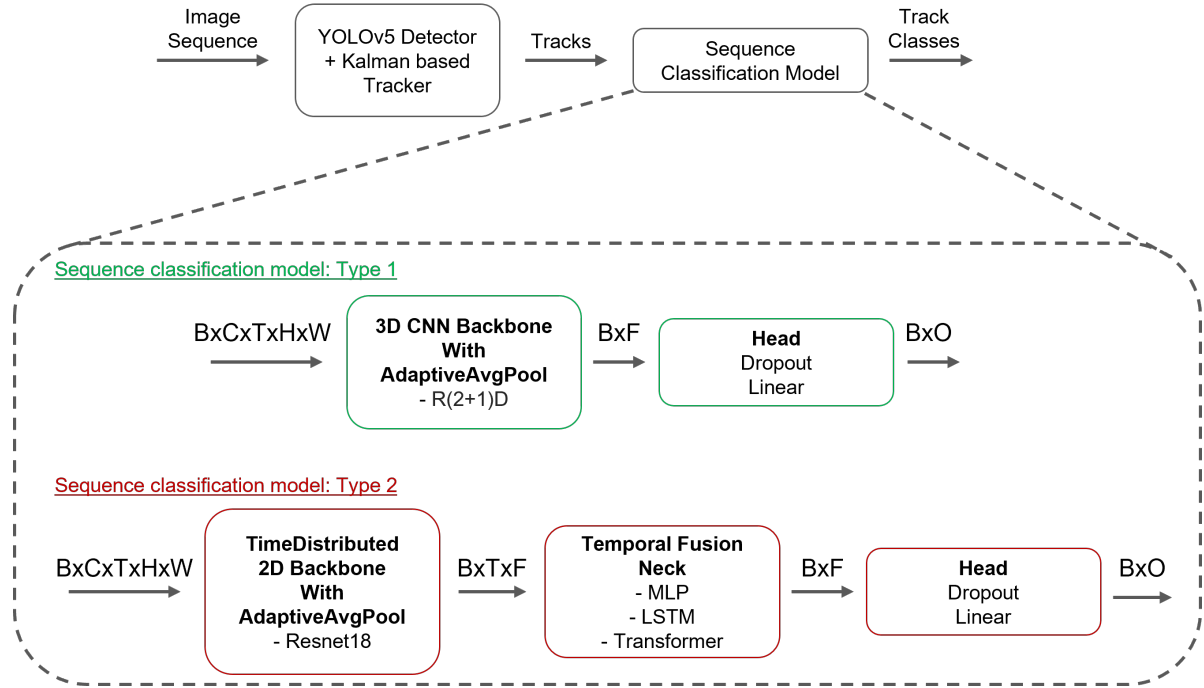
Image Sequence

YOLOv5 Detector + Kalman based Tracker

Tracks

Sequence Classification Model

Track Classes

Sequence classification model: Type 1

BxCxTxHxW

3D CNN Backbone With AdaptiveAvgPool
- R(2+1)D

BxF

Head
Dropout
Linear

BxO

Sequence classification model: Type 2

BxCxTxHxW

TimeDistributed 2D Backbone With AdaptiveAvgPool
- Resnet18

BxTxF

Temporal Fusion Neck
- MLP
- LSTM
- Transformer

BxF

Head
Dropout
Linear

BxO